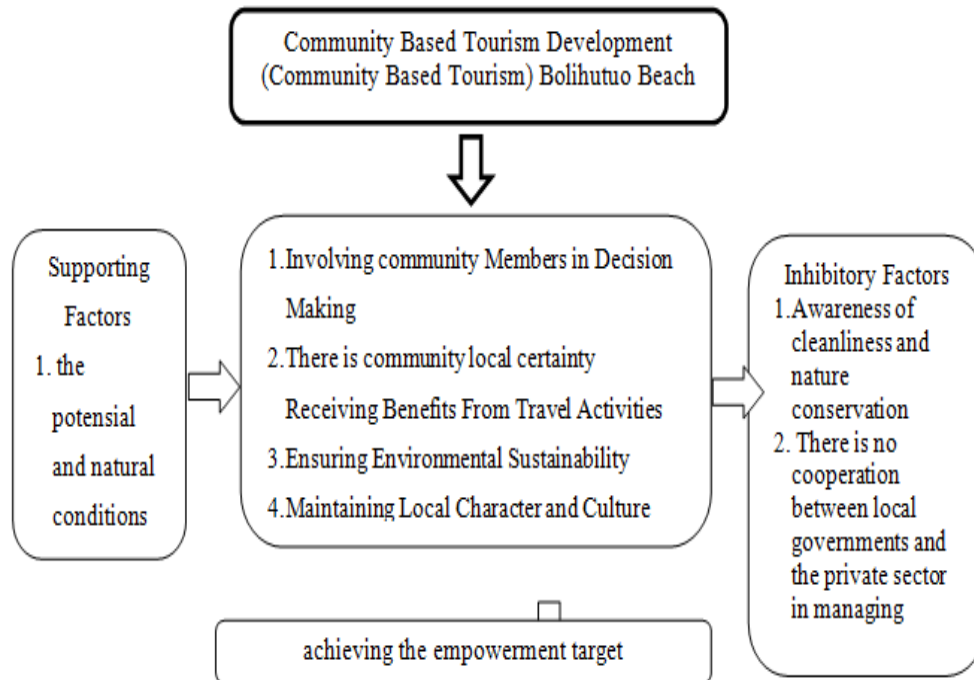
Community Based Tourism Development (Community Based Tourism) Bolihutuo Beach

Supporting Factors
1. the potensial and natural conditions

1.Involving community Members in Decision Making
2.There is community local certainty Receiving Benefits From Travel Activities
3.Ensuring Environmental Sustainability
4.Maintaining Local Character and Culture

Inhibitory Factors
1.Awareness of cleanliness and nature conservation
2. There is no cooperation between local governments and the private sector in managing

achieving the empowerment target